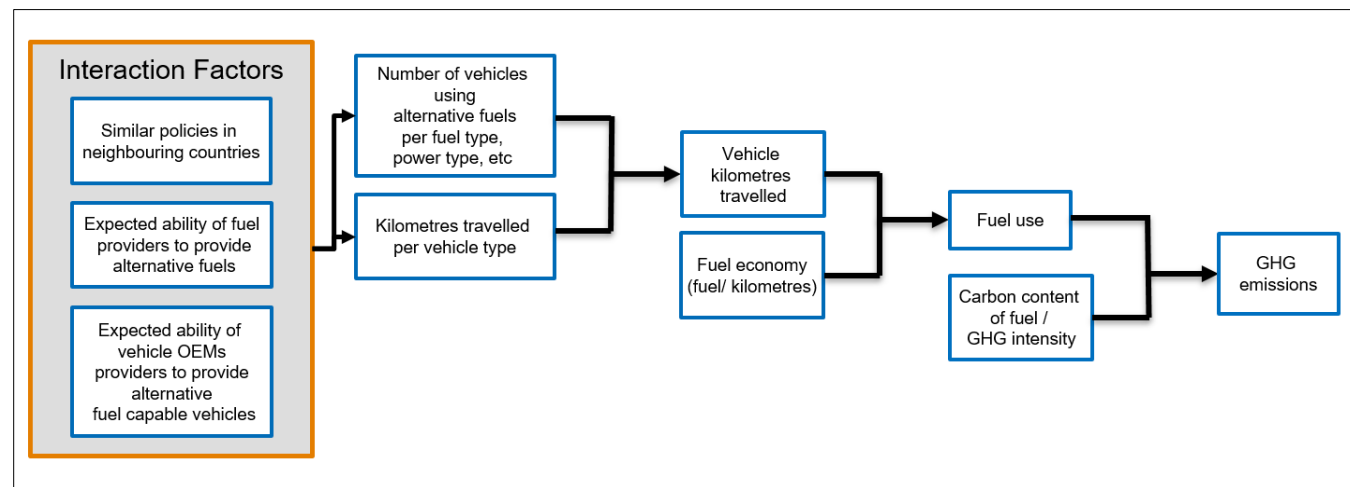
Interaction Factors

Similar policies in neighbouring countries

Expected ability of fuel providers to provide alternative fuels

Expected ability of vehicle OEMs providers to provide alternative fuel capable vehicles

Number of vehicles using alternative fuels per fuel type, power type, etc

Kilometres travelled per vehicle type

Vehicle kilometres travelled

Fuel economy (fuel/ kilometres)

Fuel use

Carbon content of fuel / GHG intensity

GHG emissions